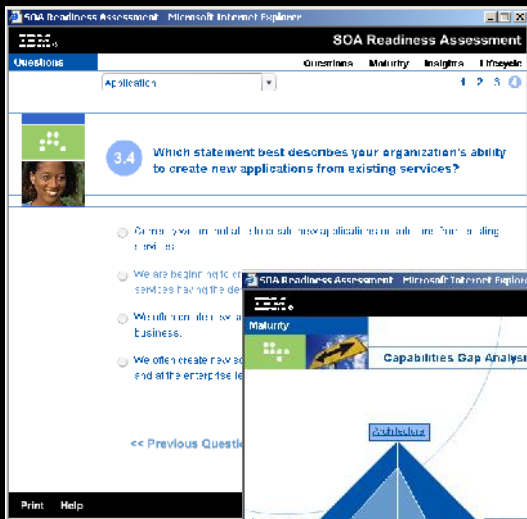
SOA Readiness Assessment - Microsoft Internet Explorer

IBM.

SOA Readiness Assessment

Questions

Questions Maturity Insights Lifecycle

Application

1 2 3 4

3.4

Which statement best describes your organization's ability to create new applications from existing services?

Currently, our organization does not create new applications or solutions from existing services.

We are beginning to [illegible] services having the de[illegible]

We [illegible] business.

We often create new ap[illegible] and at the enterprise le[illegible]

<< Previous Questi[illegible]

Print Help

SOA Readiness Assessment - Microsoft Internet Explore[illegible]

IBM.

Maturity

Capabilities Gap Analys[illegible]

Architecture